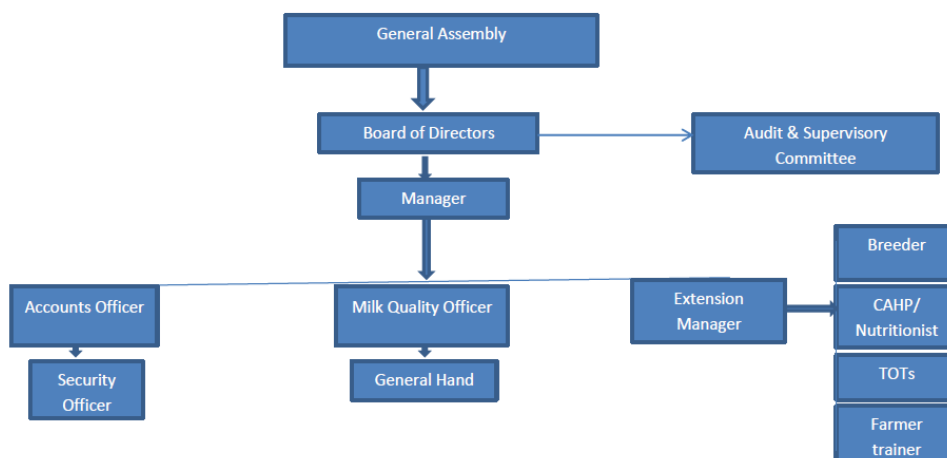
General Assembly

Board of Directors

Audit & Supervisory Committee

Manager

Breeder

Accounts Officer

Milk Quality Officer

Extension Manager

CAHP/ Nutritionist

Security Officer

General Hand

TOTs

Farmer trainer